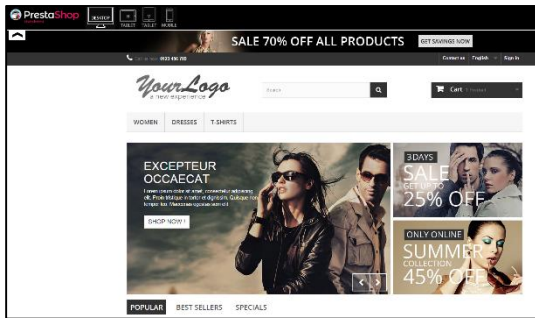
PrestaShop DESKTOP TABLET TABLET MOBILE

SALE 70% OFF ALL PRODUCTS GET SAVINGS NOW

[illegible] 0123 456 789 Contact us English Sign in

YourLogo
a new experience

Search

Cart (empty)

WOMEN DRESSES T-SHIRTS

EXCEPTEUR OCCAECAT
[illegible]

SHOP NOW !

3DAYS SALE GET UP TO 25% OFF

ONLY ONLINE SUMMER COLLECTION 45% OFF

POPULAR BEST SELLERS SPECIALS